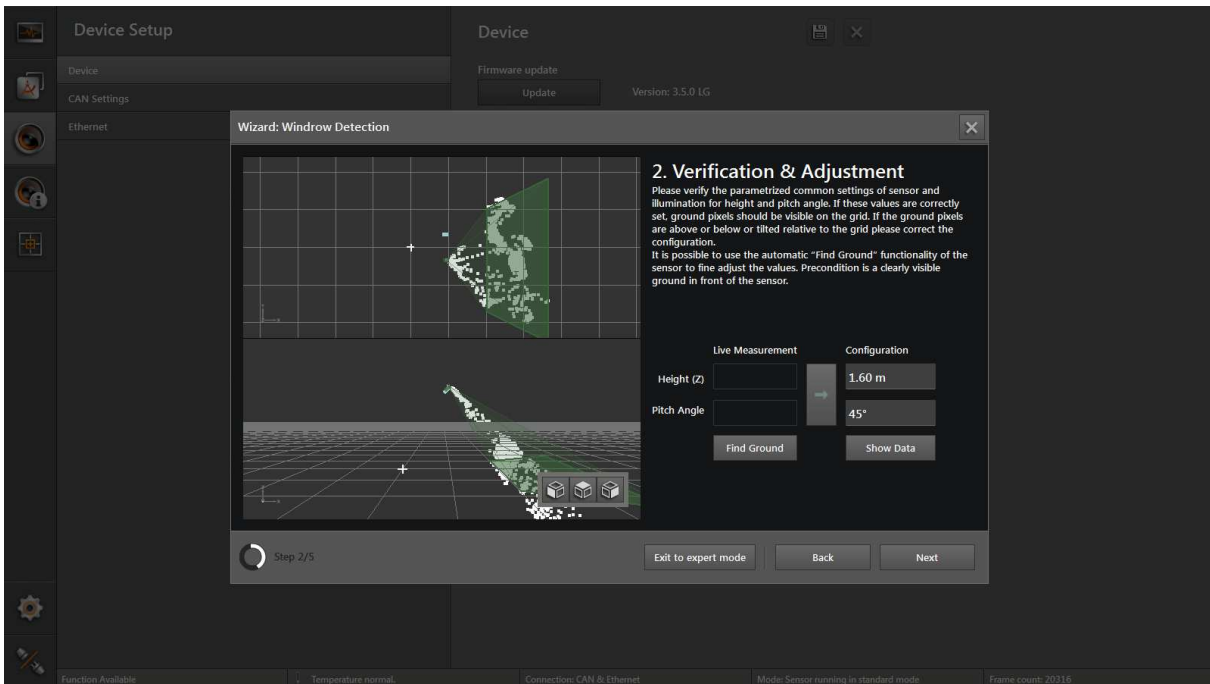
Device Setup

Device

CAN Settings

Ethernet

Device

Firmware update

Update

Version: 3.5.0 LG

Wizard: Windrow Detection

2. Verification & Adjustment

Please verify the parametrized common settings of sensor and illumination for height and pitch angle. If these values are correctly set, ground pixels should be visible on the grid. If the ground pixels are above or below or tilted relative to the grid please correct the configuration.
It is possible to use the automatic "Find Ground" functionality of the sensor to fine adjust the values. Precondition is a clearly visible ground in front of the sensor.

| | Live Measurement | | Configuration |
|---|---|---|---|
| Height (Z) | | | 1.60 m |
| Pitch Angle | | | 45° |

Find Ground

Show Data

Step 2/5

Exit to expert mode

Back

Next

Function Available

Temperature normal.

Connection: CAN & Ethernet

Mode: Sensor running in standard mode

Frame count: 20316